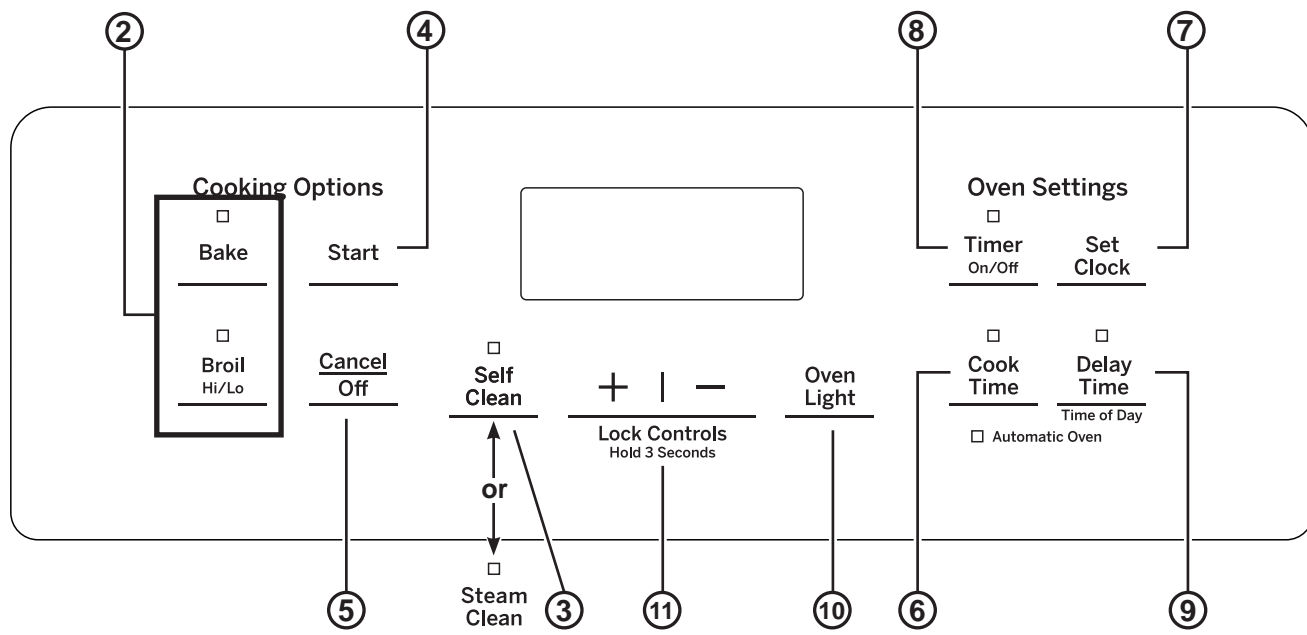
2
4
8
7

Cooking Options

Bake

Start

Oven Settings

Timer
On/Off

Set
Clock

Broil
Hi/Lo

Cancel
Off

Self
Clean

+ | −

Lock Controls
Hold 3 Seconds

Oven
Light

Cook
Time

Delay
Time
Time of Day

Automatic Oven

or

Steam
Clean

5
3
11
10
6
9